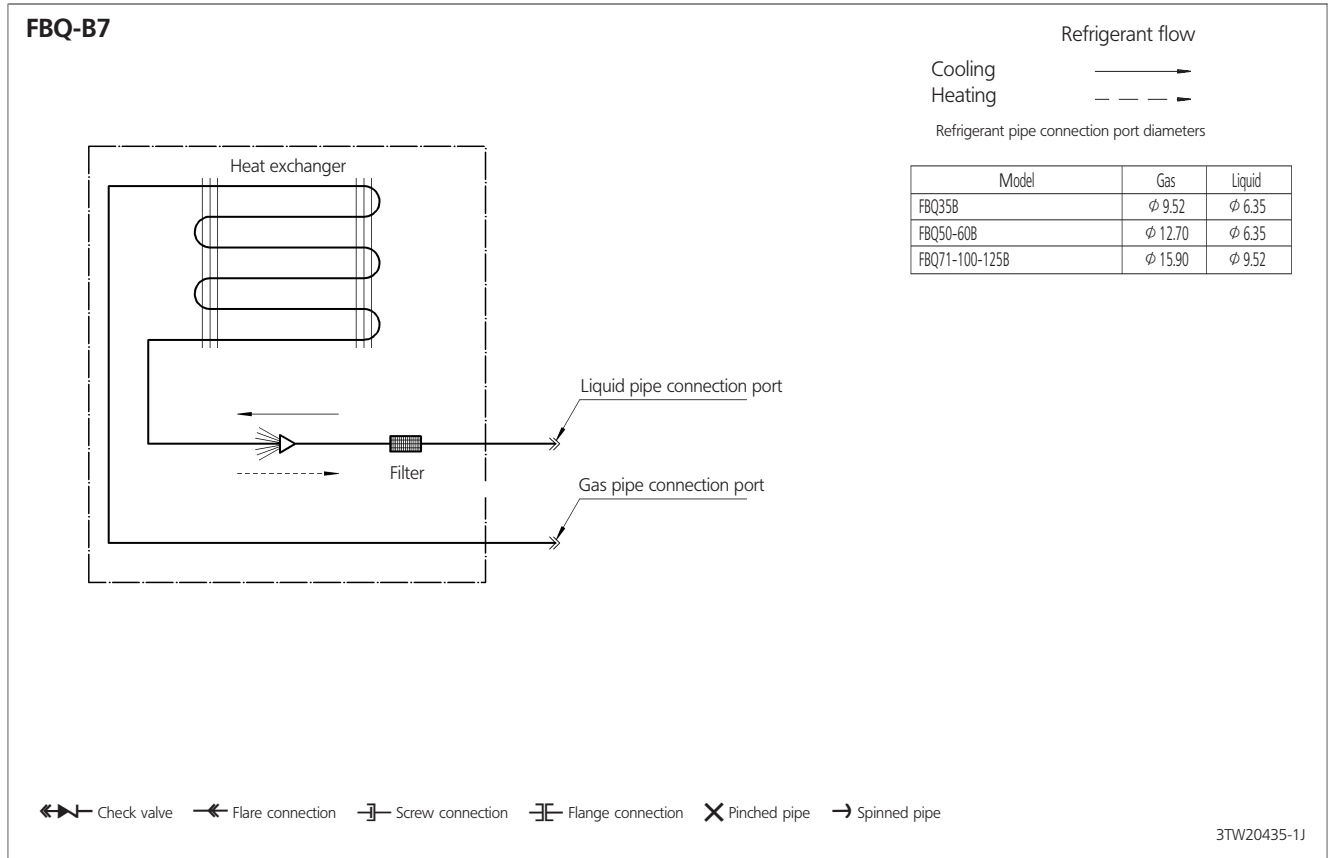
FBQ-B7

Refrigerant flow

Cooling

Heating

Refrigerant pipe connection port diameters

| Model | Gas | Liquid |
|---|---|---|
| FBQ35B | $\phi$ 9.52 | $\phi$ 6.35 |
| FBQ50-60B | $\phi$ 12.70 | $\phi$ 6.35 |
| FBQ71-100-125B | $\phi$ 15.90 | $\phi$ 9.52 |

Heat exchanger

Liquid pipe connection port

Filter

Gas pipe connection port

Check valve Flare connection Screw connection Flange connection Pinched pipe Spinned pipe

3TW20435-1J